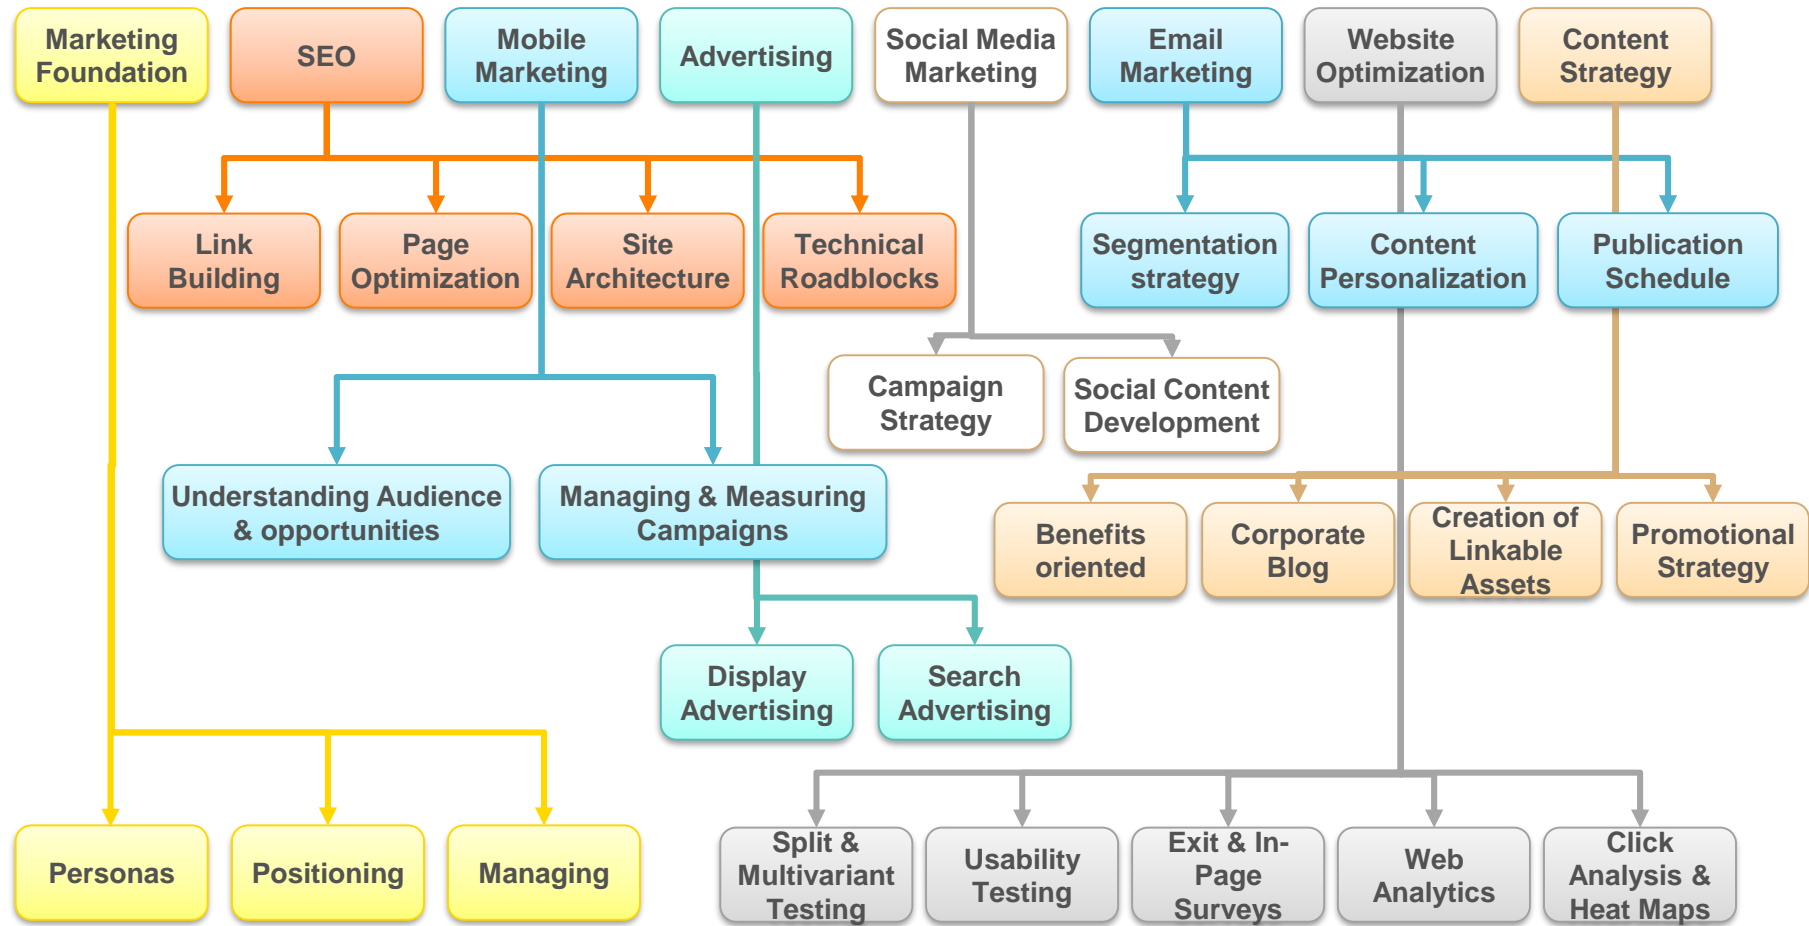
Marketing Foundation

SEO

Mobile Marketing

Advertising

Social Media Marketing

Email Marketing

Website Optimization

Content Strategy

Link Building

Page Optimization

Site Architecture

Technical Roadblocks

Segmentation strategy

Content Personalization

Publication Schedule

Campaign Strategy

Social Content Development

Understanding Audience & opportunities

Managing & Measuring Campaigns

Benefits oriented

Corporate Blog

Creation of Linkable Assets

Promotional Strategy

Display Advertising

Search Advertising

Personas

Positioning

Managing

Split & Multivariant Testing

Usability Testing

Exit & In-Page Surveys

Web Analytics

Click Analysis & Heat Maps